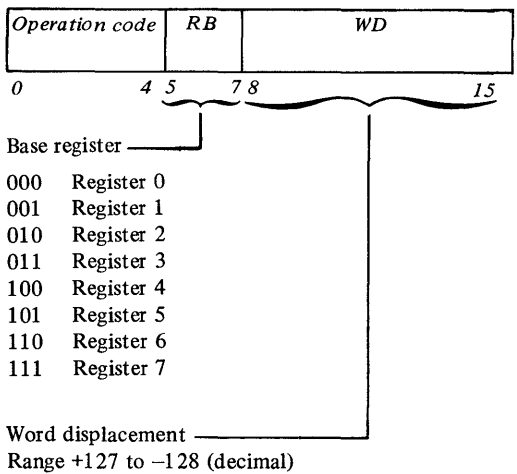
| Operation code | RB | WD |
|---|---|---|

0 4 5 7 8 15

Base register

000 Register 0
001 Register 1
010 Register 2
011 Register 3
100 Register 4
101 Register 5
110 Register 6
111 Register 7

Word displacement
Range +127 to –128 (decimal)